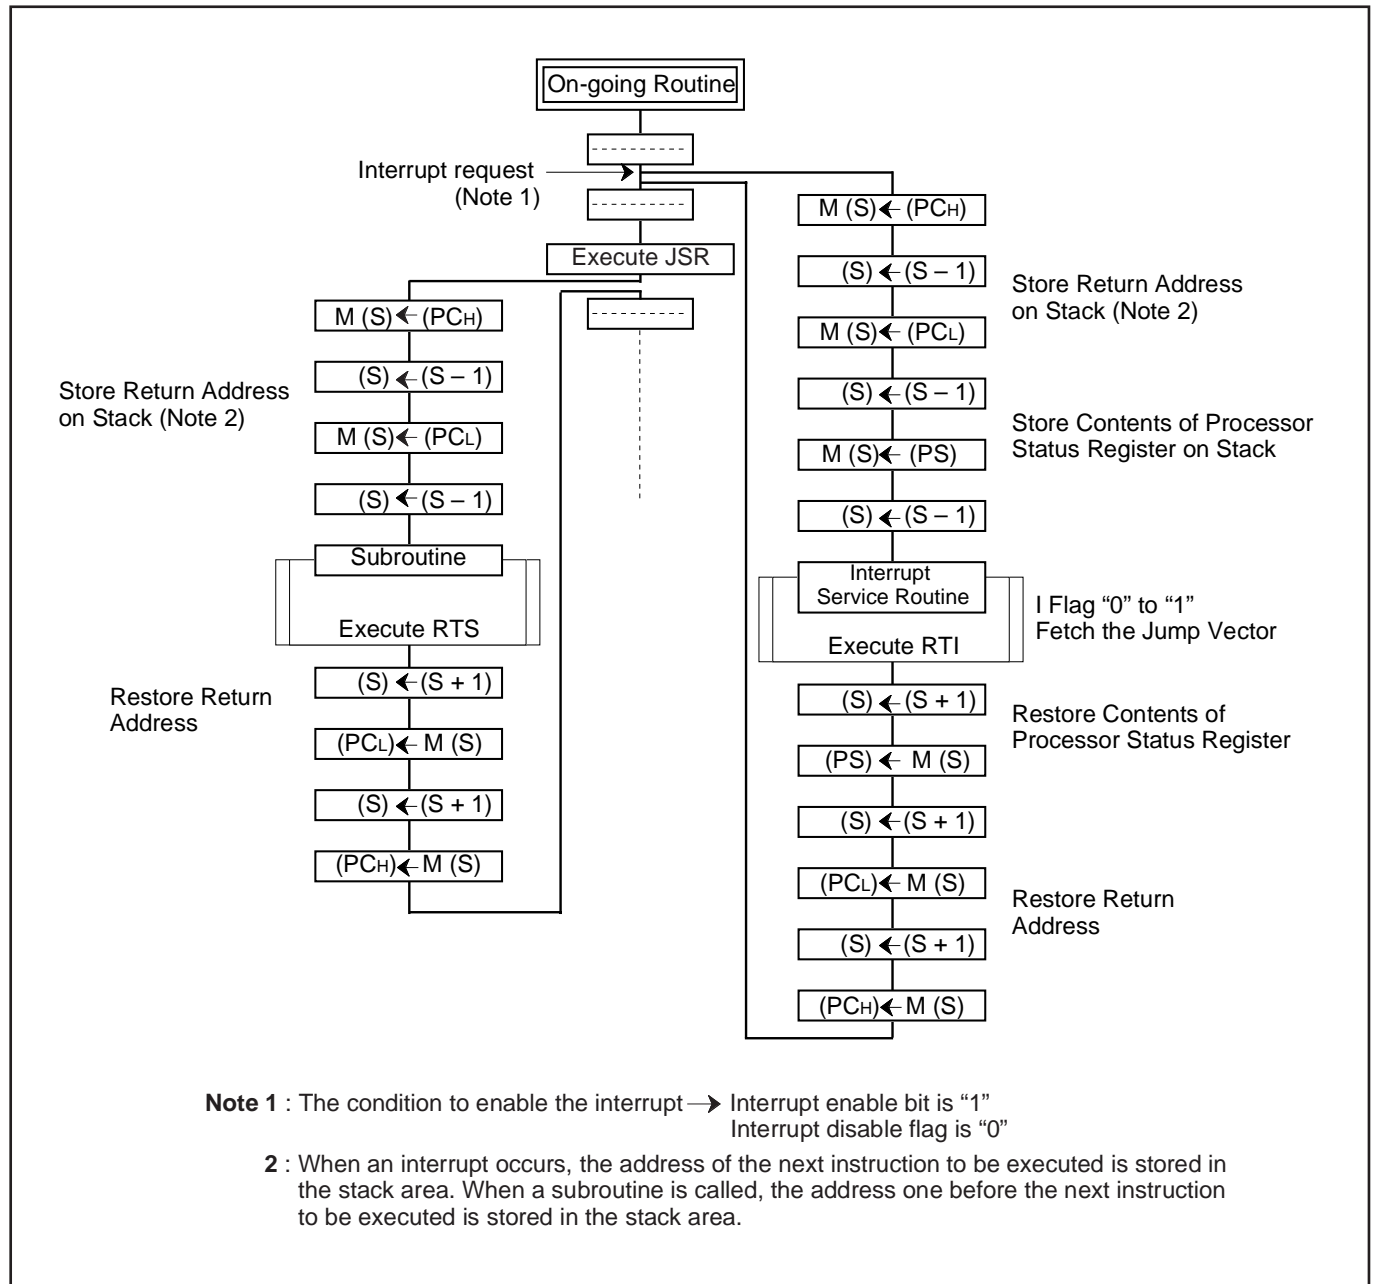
On-going Routine

Interrupt request
(Note 1)

Execute JSR

M (S) ← (PC$_H$)

(S) ← (S – 1)

M (S) ← (PC$_L$)

(S) ← (S – 1)

Store Return Address on Stack (Note 2)

Subroutine

Execute RTS

(S) ← (S + 1)

(PC$_L$) ← M (S)

(S) ← (S + 1)

(PC$_H$) ← M (S)

Restore Return Address

M (S) ← (PC$_H$)

(S) ← (S – 1)

M (S) ← (PC$_L$)

Store Return Address on Stack (Note 2)

(S) ← (S – 1)

M (S) ← (PS)

Store Contents of Processor Status Register on Stack

(S) ← (S – 1)

Interrupt Service Routine

I Flag “0” to “1”
Fetch the Jump Vector

Execute RTI

(S) ← (S + 1)

(PS) ← M (S)

Restore Contents of Processor Status Register

(S) ← (S + 1)

(PC$_L$) ← M (S)

(S) ← (S + 1)

(PC$_H$) ← M (S)

Restore Return Address

**Note 1** : The condition to enable the interrupt → Interrupt enable bit is “1”
Interrupt disable flag is “0”

**2** : When an interrupt occurs, the address of the next instruction to be executed is stored in the stack area. When a subroutine is called, the address one before the next instruction to be executed is stored in the stack area.